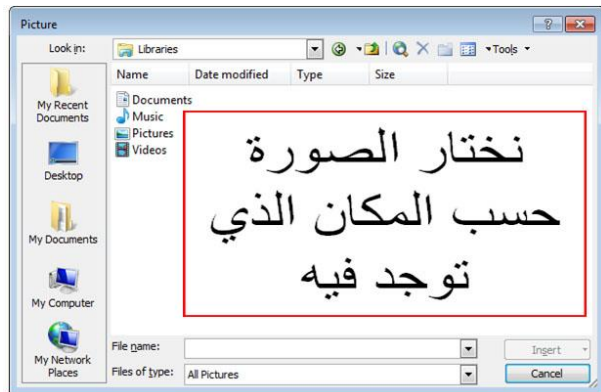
Picture

Look in: Libraries

Tools

Name | Date modified | Type | Size

My Recent Documents

Desktop

My Documents

My Computer

My Network Places

Documents
Music
Pictures
Videos

نختار الصورة حسب المكان الذي توجد فيه

File name:

Files of type: All Pictures

Insert

Cancel